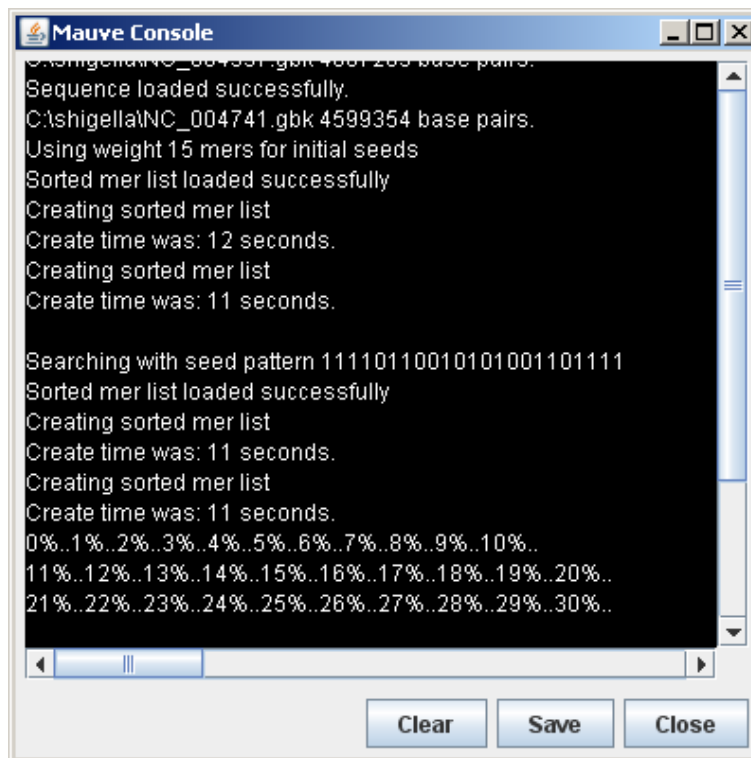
Mauve Console

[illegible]
Sequence loaded successfully.
C:\shigella\NC_004741.gbk 4599354 base pairs.
Using weight 15 mers for initial seeds
Sorted mer list loaded successfully
Creating sorted mer list
Create time was: 12 seconds.
Creating sorted mer list
Create time was: 11 seconds.

Searching with seed pattern 11110110010101001101111
Sorted mer list loaded successfully
Creating sorted mer list
Create time was: 11 seconds.
Creating sorted mer list
Create time was: 11 seconds.
0%..1%..2%..3%..4%..5%..6%..7%..8%..9%..10%..
11%..12%..13%..14%..15%..16%..17%..18%..19%..20%..
21%..22%..23%..24%..25%..26%..27%..28%..29%..30%..

Clear Save Close